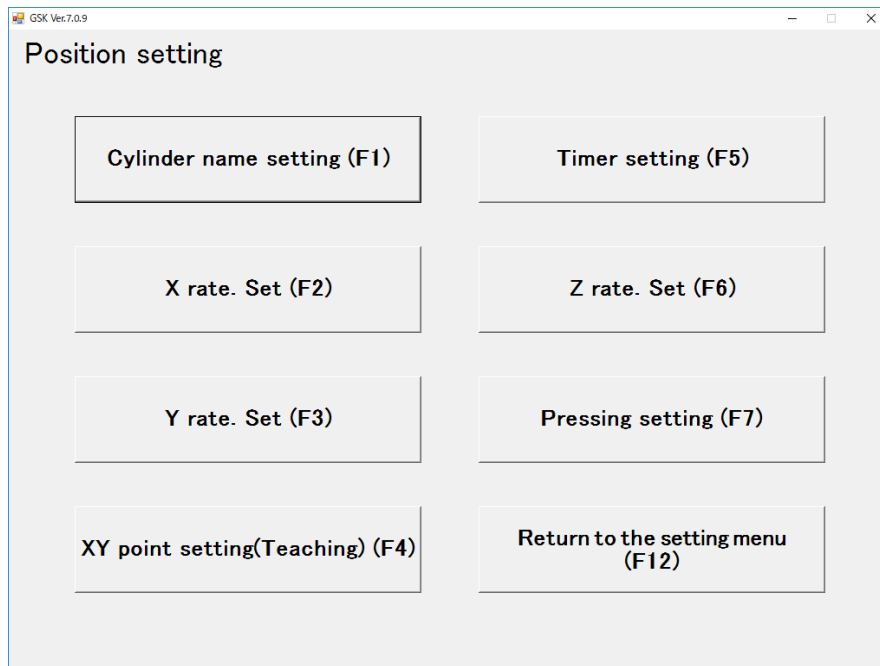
GSK Ver.7.0.9

Position setting

Cylinder name setting (F1)

Timer setting (F5)

X rate. Set (F2)

Z rate. Set (F6)

Y rate. Set (F3)

Pressing setting (F7)

XY point setting(Teaching) (F4)

Return to the setting menu (F12)